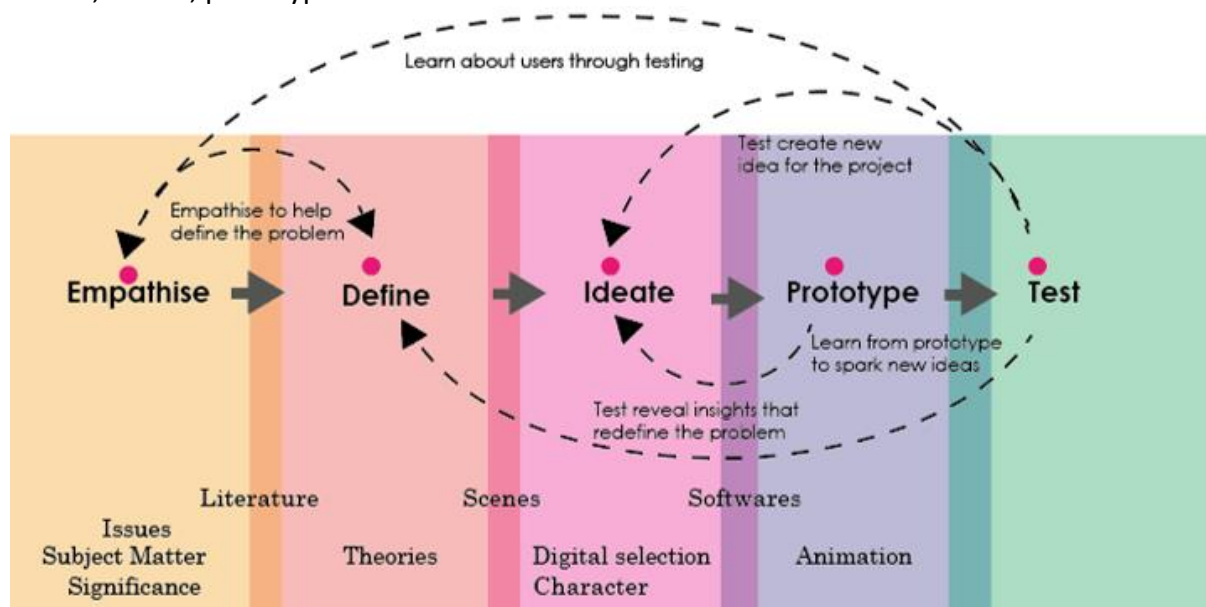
Learn about users through testing

Test create new idea for the project

Empathise to help define the problem

Empathise

Define

Ideate

Prototype

Test

Learn from prototype to spark new ideas

Test reveal insights that redefine the problem

Literature

Scenes

Softwares

Issues
Subject Matter
Significance

Theories

Digital selection
Character

Animation